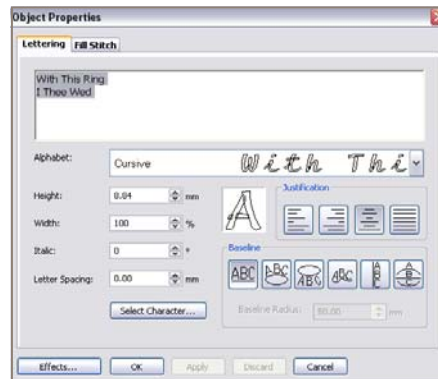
Object Properties

Lettering | Fill Stitch

With This Ring
I Thee Wed

Alphabet: Cursive | With Thi

Height: 8.04 mm

Width: 100 %

Italic: 0 °

Letter Spacing: 0.00 mm

Select Character...

Justification

Baseline

ABC ABC ABC ABC

Baseline Radius: 80.00 mm

Effects... | OK | Apply | Discard | Cancel